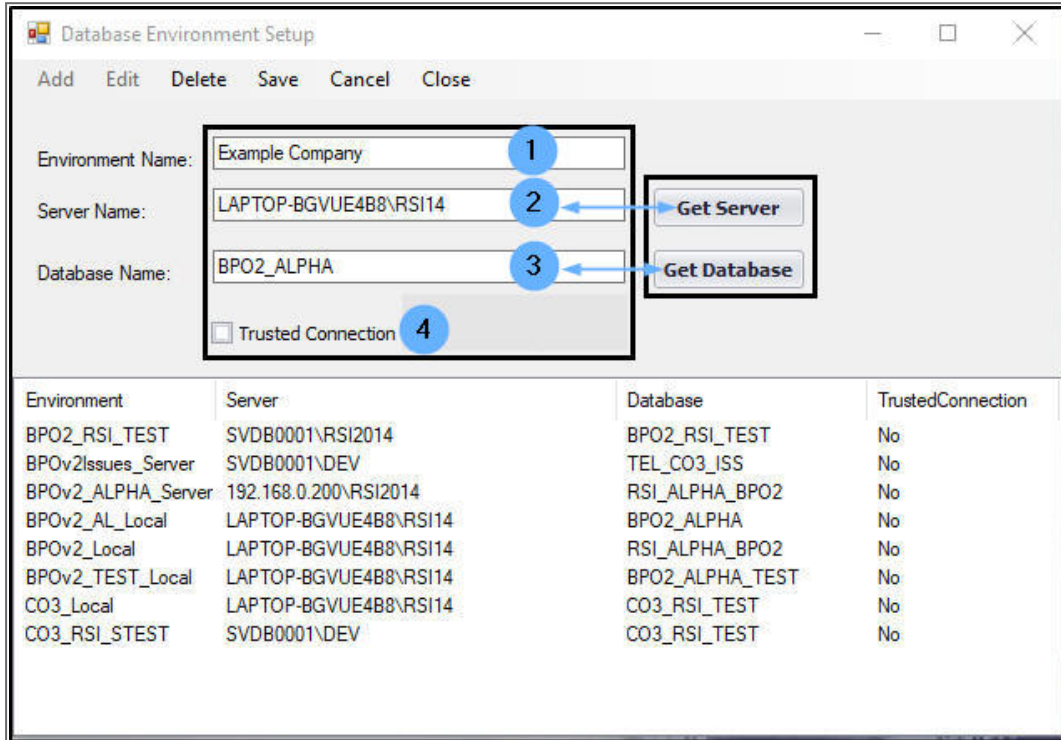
Database Environment Setup

Add Edit Delete Save Cancel Close

Environment Name: Example Company 1

Server Name: LAPTOP-BGVUE4B8\RSI14 2 Get Server

Database Name: BPO2_ALPHA 3 Get Database

Trusted Connection 4

| Environment | Server | Database | TrustedConnection |
|---|---|---|---|
| BPO2_RSI_TEST | SVDB0001\RSI2014 | BPO2_RSI_TEST | No |
| BPOv2Issues_Server | SVDB0001\DEV | TEL_CO3_ISS | No |
| BPOv2_ALPHA_Server | 192.168.0.200\RSI2014 | RSI_ALPHA_BPO2 | No |
| BPOv2_AL_Local | LAPTOP-BGVUE4B8\RSI14 | BPO2_ALPHA | No |
| BPOv2_Local | LAPTOP-BGVUE4B8\RSI14 | RSI_ALPHA_BPO2 | No |
| BPOv2_TEST_Local | LAPTOP-BGVUE4B8\RSI14 | BPO2_ALPHA_TEST | No |
| CO3_Local | LAPTOP-BGVUE4B8\RSI14 | CO3_RSI_TEST | No |
| CO3_RSI_STEST | SVDB0001\DEV | CO3_RSI_TEST | No |